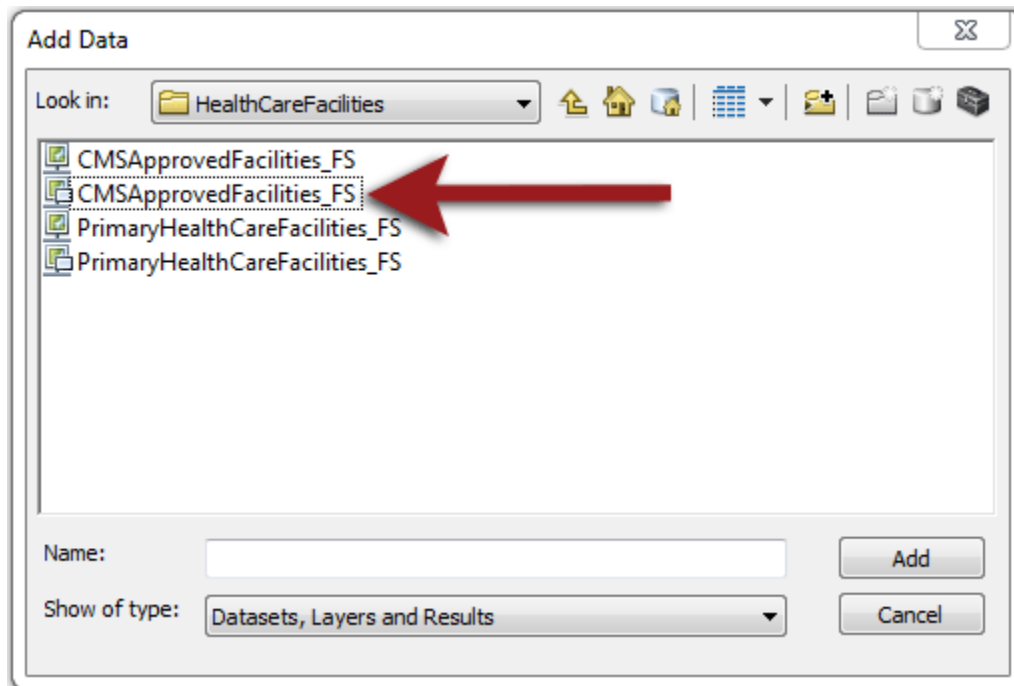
Add Data

Look in: HealthCareFacilities

CMSApprovedFacilities_FS
CMSApprovedFacilities_FS
PrimaryHealthCareFacilities_FS
PrimaryHealthCareFacilities_FS

Name:

Add

Show of type: Datasets, Layers and Results

Cancel